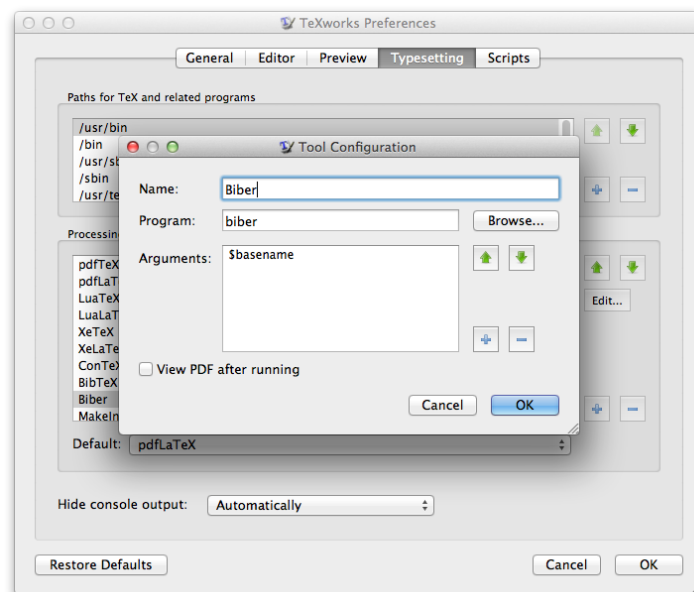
TeXworks Preferences

General | Editor | Preview | Typesetting | Scripts

Paths for TeX and related programs

/usr/bin
/bin
/usr/sb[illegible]
/sbin
/usr/te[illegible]

Tool Configuration

Name: Biber

Program: biber

Browse...

Arguments: $basename

View PDF after running

Cancel

OK

Processing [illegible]

pdfTeX
pdfLaT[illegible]
LuaTeX
LuaLaT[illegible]
XeTeX
XeLaTe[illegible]
ConTeX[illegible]
BibTeX
Biber
MakeIn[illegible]

Edit...

Default: pdfLaTeX

Hide console output: Automatically

Restore Defaults

Cancel

OK